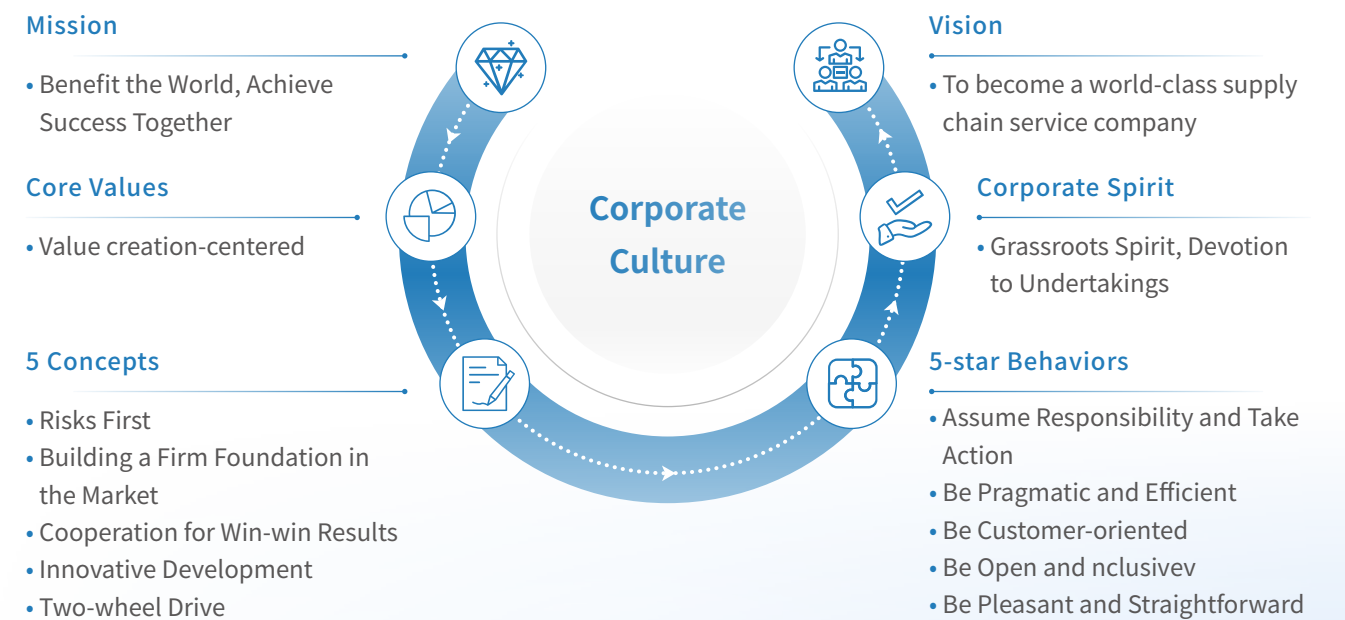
Mission

• Benefit the World, Achieve Success Together

Core Values

• Value creation-centered

5 Concepts

• Risks First
• Building a Firm Foundation in the Market
• Cooperation for Win-win Results
• Innovative Development
• Two-wheel Drive

Corporate Culture

Vision

• To become a world-class supply chain service company

Corporate Spirit

• Grassroots Spirit, Devotion to Undertakings

5-star Behaviors

• Assume Responsibility and Take Action
• Be Pragmatic and Efficient
• Be Customer-oriented
• Be Open and nclusivev
• Be Pleasant and Straightforward